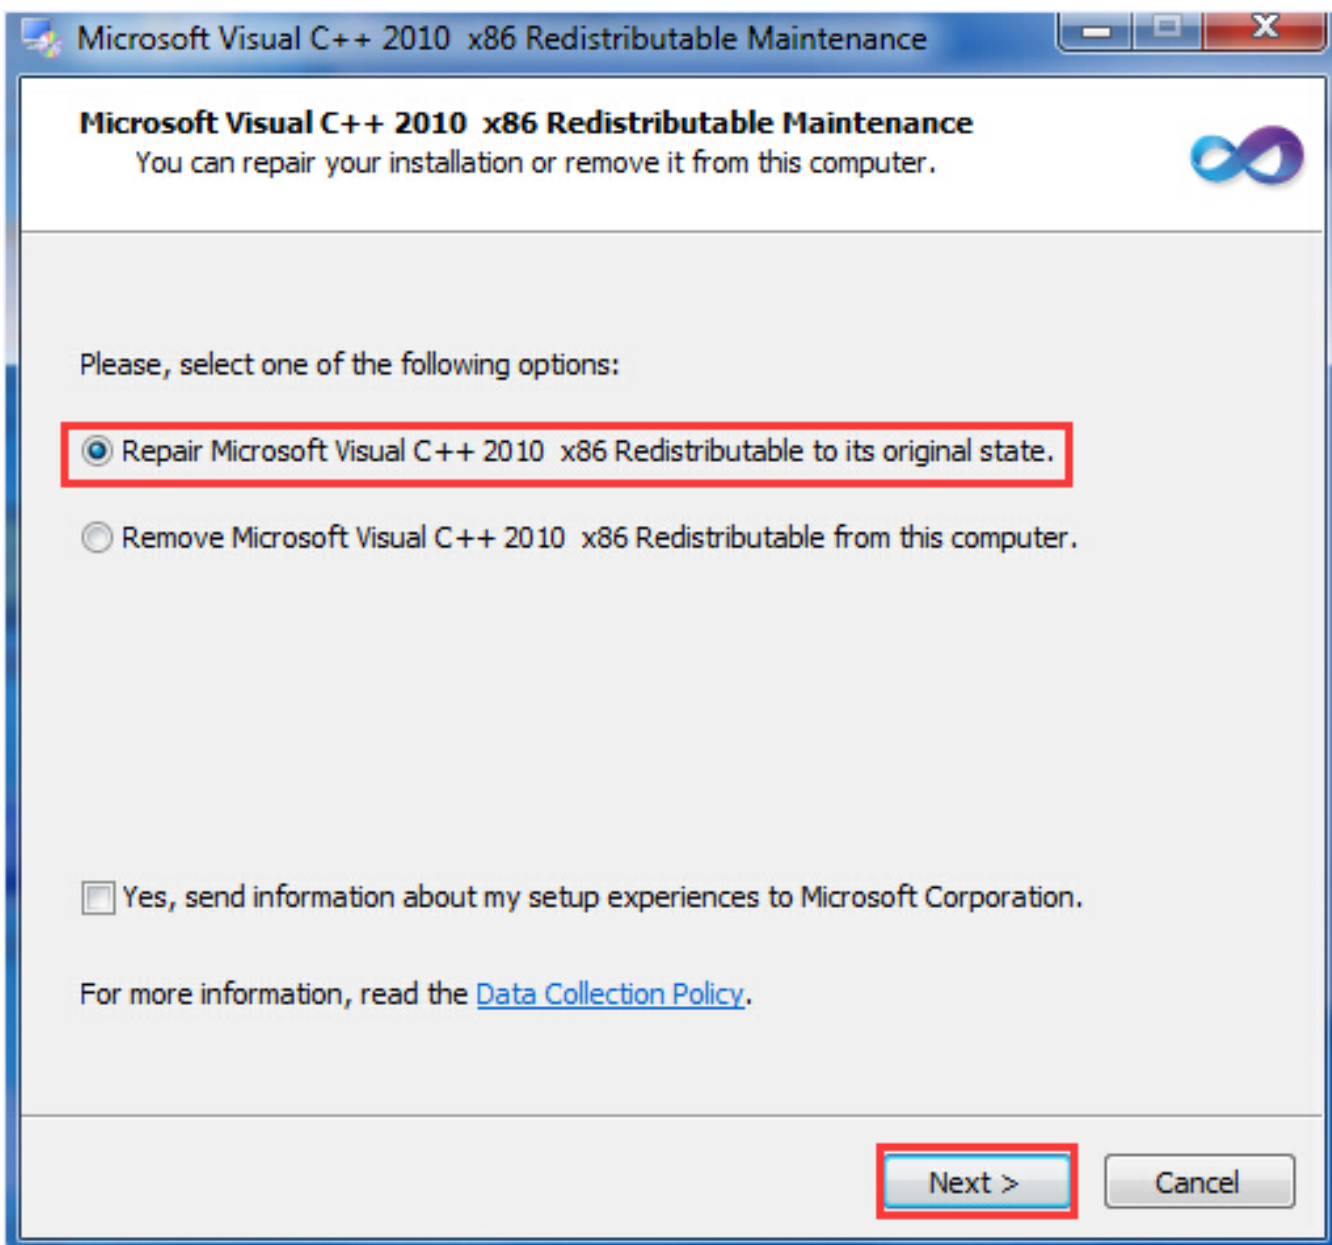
Microsoft Visual C++ 2010 x86 Redistributable Maintenance

Microsoft Visual C++ 2010 x86 Redistributable Maintenance
You can repair your installation or remove it from this computer.

Please, select one of the following options:

Repair Microsoft Visual C++ 2010 x86 Redistributable to its original state.

Remove Microsoft Visual C++ 2010 x86 Redistributable from this computer.

Yes, send information about my setup experiences to Microsoft Corporation.

For more information, read the Data Collection Policy.

Next >

Cancel